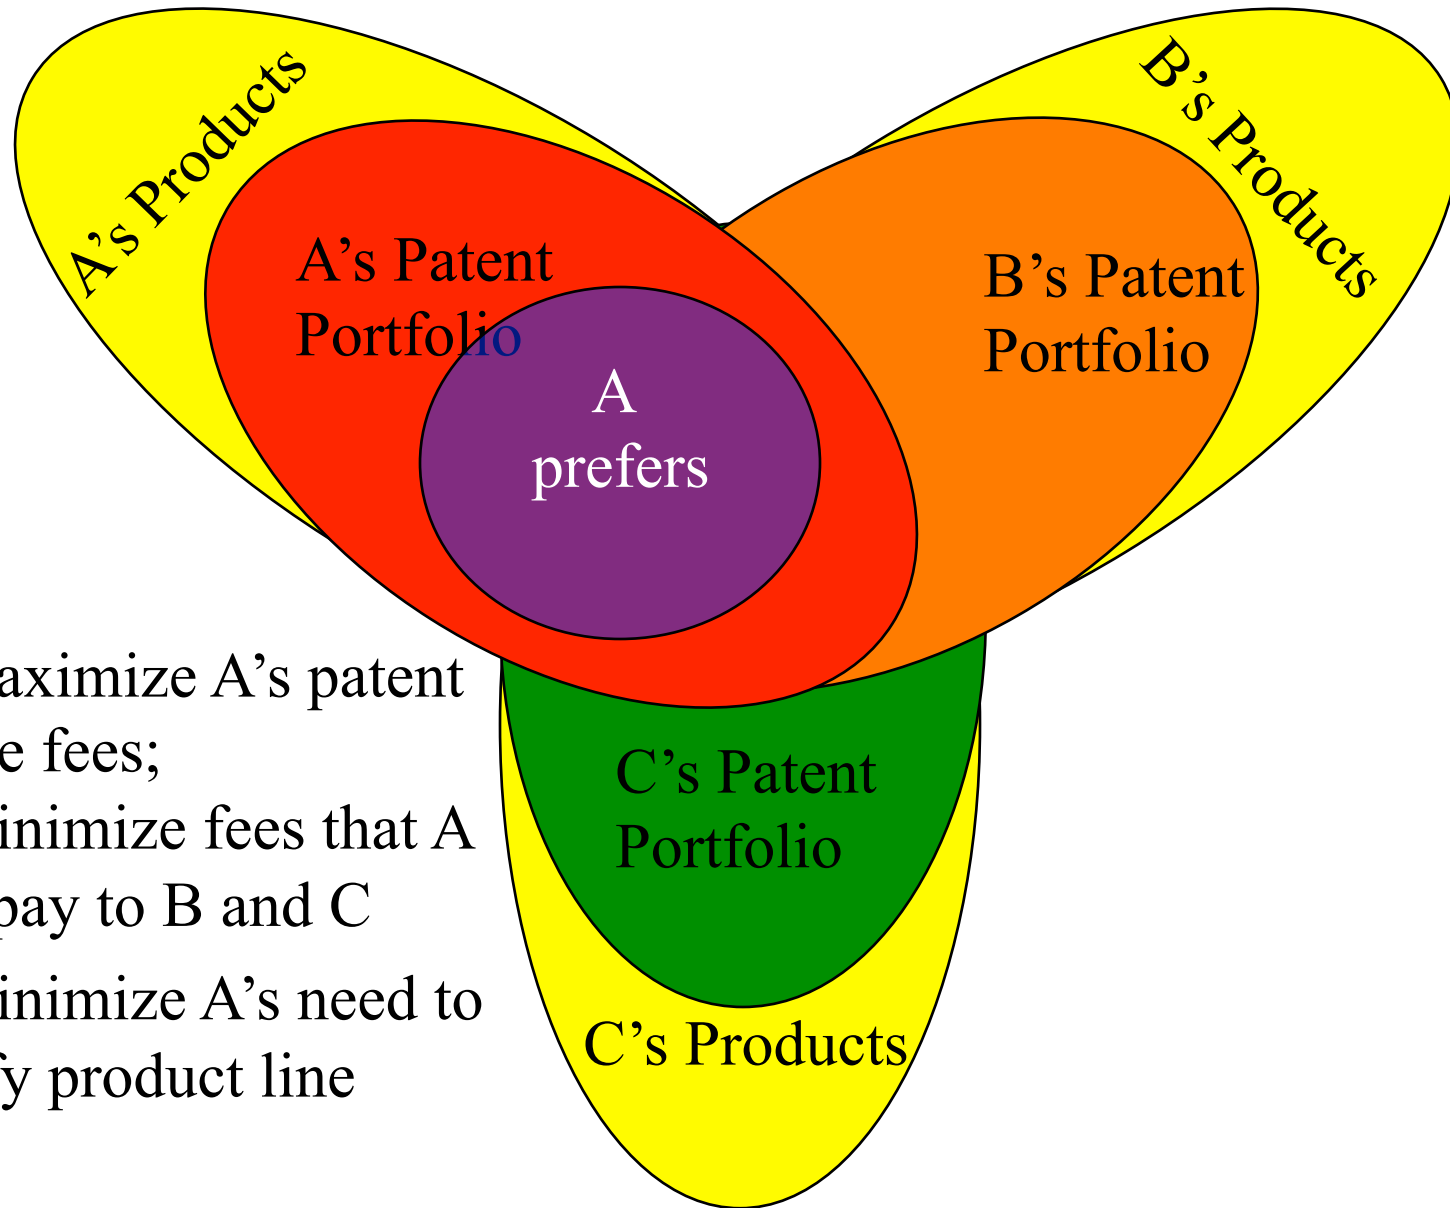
A's Products

B's Products

A's Patent Portfolio

A prefers

B's Patent Portfolio

C's Patent Portfolio

C's Products

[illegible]aximize A's patent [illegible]e fees;

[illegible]inimize fees that A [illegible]pay to B and C

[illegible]inimize A's need to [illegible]y product line